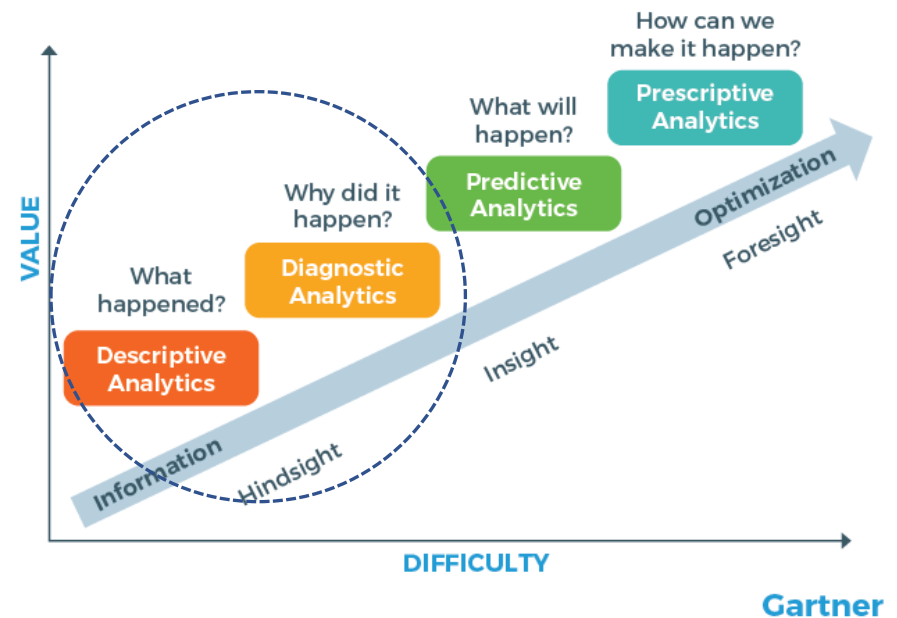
VALUE

How can we make it happen?

Prescriptive Analytics

What will happen?

Predictive Analytics

Why did it happen?

Diagnostic Analytics

What happened?

Descriptive Analytics

Optimization

Foresight

Insight

Information

Hindsight

DIFFICULTY

Gartner